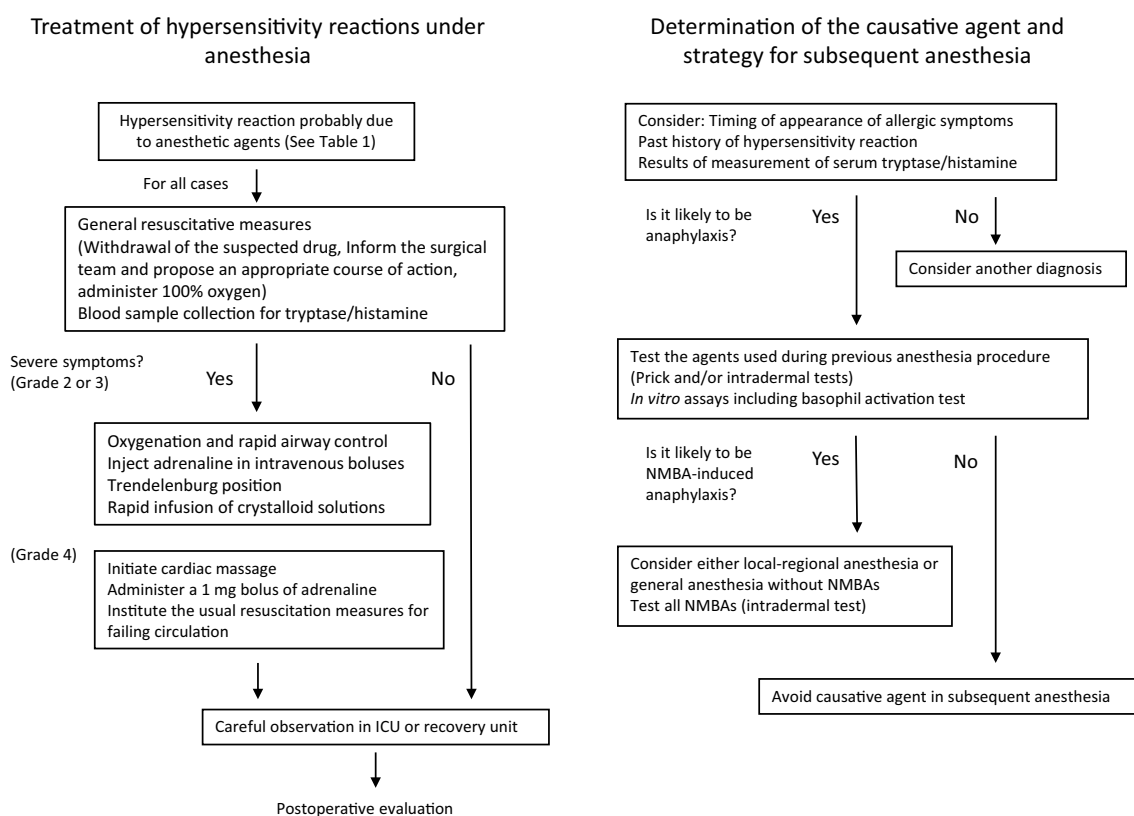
Treatment of hypersensitivity reactions under anesthesia

Hypersensitivity reaction probably due to anesthetic agents (See Table 1)

For all cases

General resuscitative measures
(Withdrawal of the suspected drug, Inform the surgical team and propose an appropriate course of action, administer 100% oxygen)
Blood sample collection for tryptase/histamine

Severe symptoms?
(Grade 2 or 3)

Yes

No

Oxygenation and rapid airway control
Inject adrenaline in intravenous boluses
Trendelenburg position
Rapid infusion of crystalloid solutions

(Grade 4)

Initiate cardiac massage
Administer a 1 mg bolus of adrenaline
Institute the usual resuscitation measures for failing circulation

Careful observation in ICU or recovery unit

Postoperative evaluation

Determination of the causative agent and strategy for subsequent anesthesia

Consider: Timing of appearance of allergic symptoms
Past history of hypersensitivity reaction
Results of measurement of serum tryptase/histamine

Is it likely to be anaphylaxis?

Yes

No

Consider another diagnosis

Test the agents used during previous anesthesia procedure
(Prick and/or intradermal tests)
In vitro assays including basophil activation test

Is it likely to be NMBA-induced anaphylaxis?

Yes

No

Consider either local-regional anesthesia or general anesthesia without NMBAs
Test all NMBAs (intradermal test)

Avoid causative agent in subsequent anesthesia